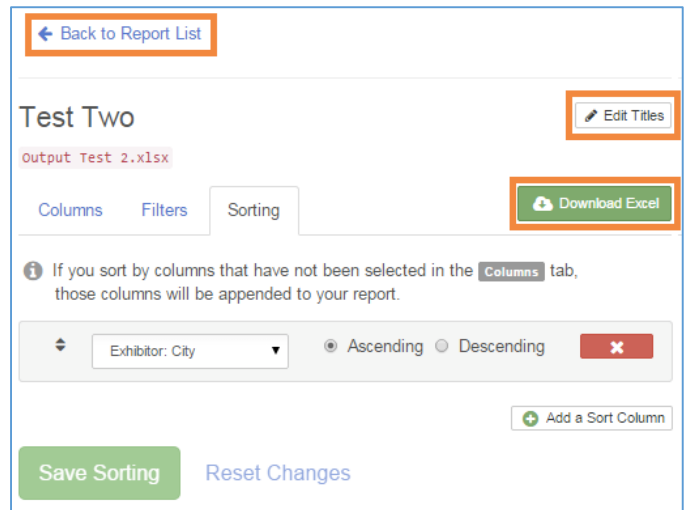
Back to Report List

Test Two

Edit Titles

Output Test 2.xlsx

Columns Filters Sorting

Download Excel

If you sort by columns that have not been selected in the Columns tab, those columns will be appended to your report.

Exhibitor: City

Ascending Descending

Add a Sort Column

Save Sorting Reset Changes